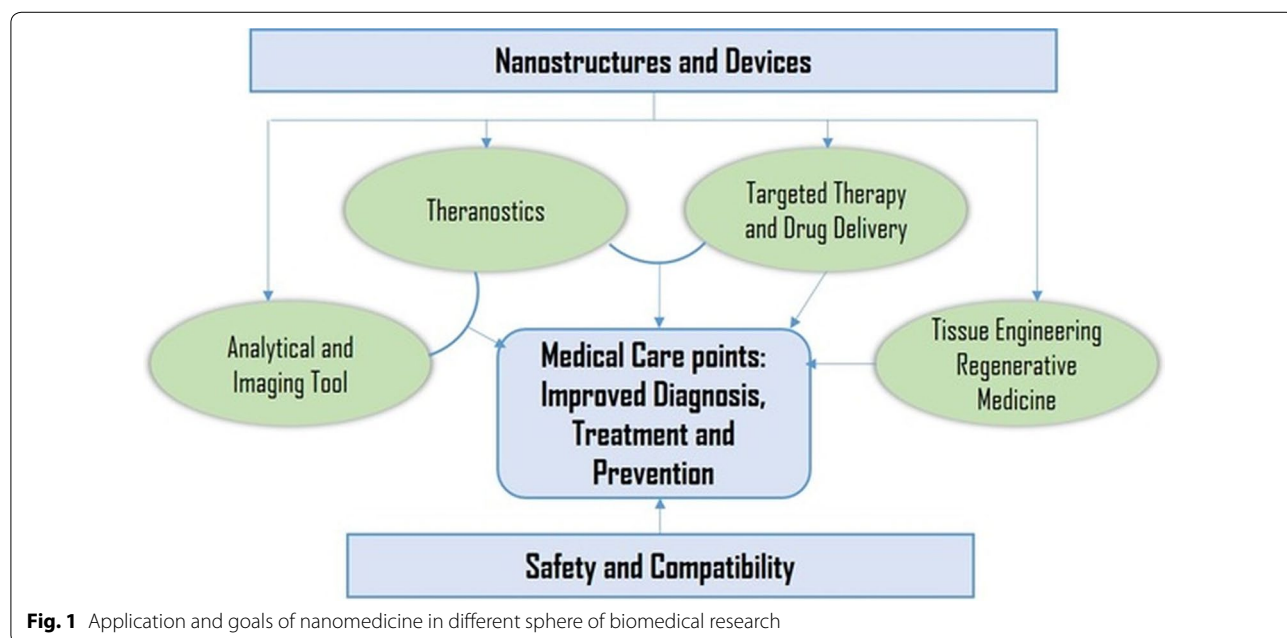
Nanostructures and Devices

Theranostics

Targeted Therapy and Drug Delivery

Analytical and Imaging Tool

Medical Care points: Improved Diagnosis, Treatment and Prevention

Tissue Engineering Regenerative Medicine

Safety and Compatibility

**Fig. 1** Application and goals of nanomedicine in different sphere of biomedical research